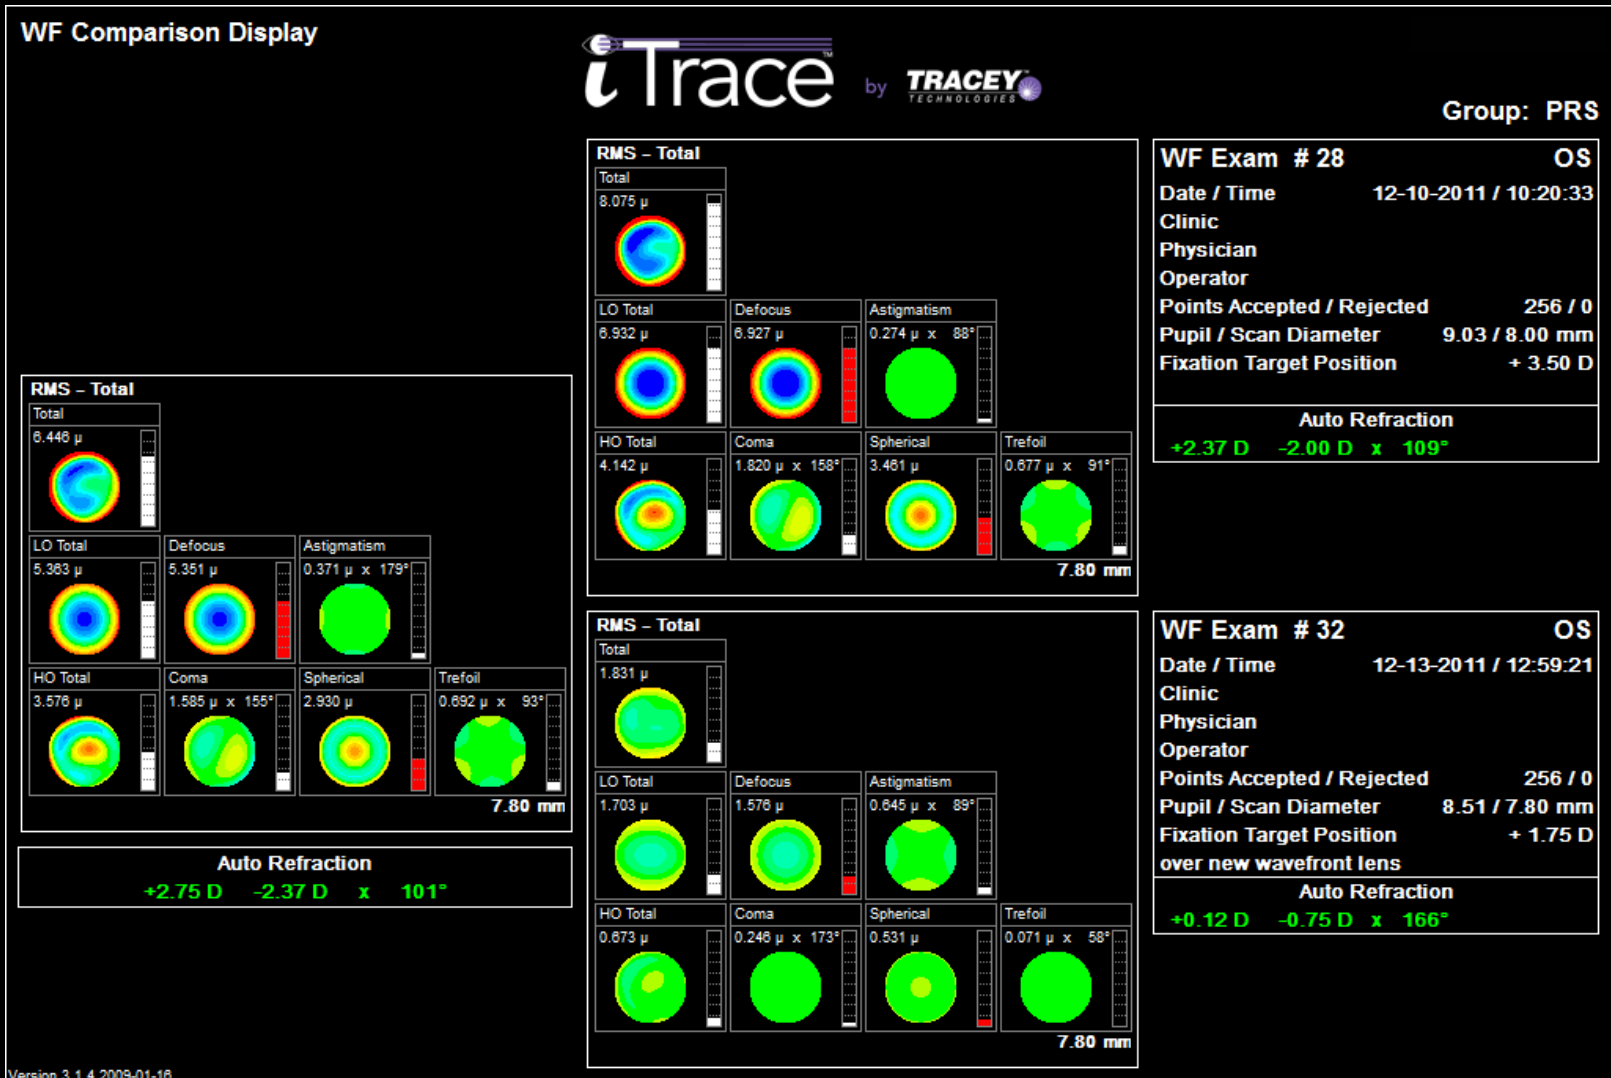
WF Comparison Display

iTrace by TRACEY TECHNOLOGIES

Group: PRS

RMS – Total
Total
8.075 μ
LO Total
6.932 μ
Defocus
6.927 μ
Astigmatism
0.274 μ x 88°
HO Total
4.142 μ
Coma
1.820 μ x 158°
Spherical
3.461 μ
Trefoil
0.677 μ x 91°
7.80 mm

WF Exam # 28 OS
Date / Time 12-10-2011 / 10:20:33
Clinic
Physician
Operator
Points Accepted / Rejected 256 / 0
Pupil / Scan Diameter 9.03 / 8.00 mm
Fixation Target Position + 3.50 D
Auto Refraction
+2.37 D -2.00 D x 109°

RMS – Total
Total
6.446 μ
LO Total
5.363 μ
Defocus
5.351 μ
Astigmatism
0.371 μ x 179°
HO Total
3.576 μ
Coma
1.585 μ x 155°
Spherical
2.930 μ
Trefoil
0.692 μ x 93°
7.80 mm

Auto Refraction
+2.75 D -2.37 D x 101°

RMS – Total
Total
1.831 μ
LO Total
1.703 μ
Defocus
1.576 μ
Astigmatism
0.645 μ x 89°
HO Total
0.673 μ
Coma
0.246 μ x 173°
Spherical
0.531 μ
Trefoil
0.071 μ x 58°
7.80 mm

WF Exam # 32 OS
Date / Time 12-13-2011 / 12:59:21
Clinic
Physician
Operator
Points Accepted / Rejected 256 / 0
Pupil / Scan Diameter 8.51 / 7.80 mm
Fixation Target Position + 1.75 D
over new wavefront lens
Auto Refraction
+0.12 D -0.75 D x 166°

Version 3.1.4 2009-01-16